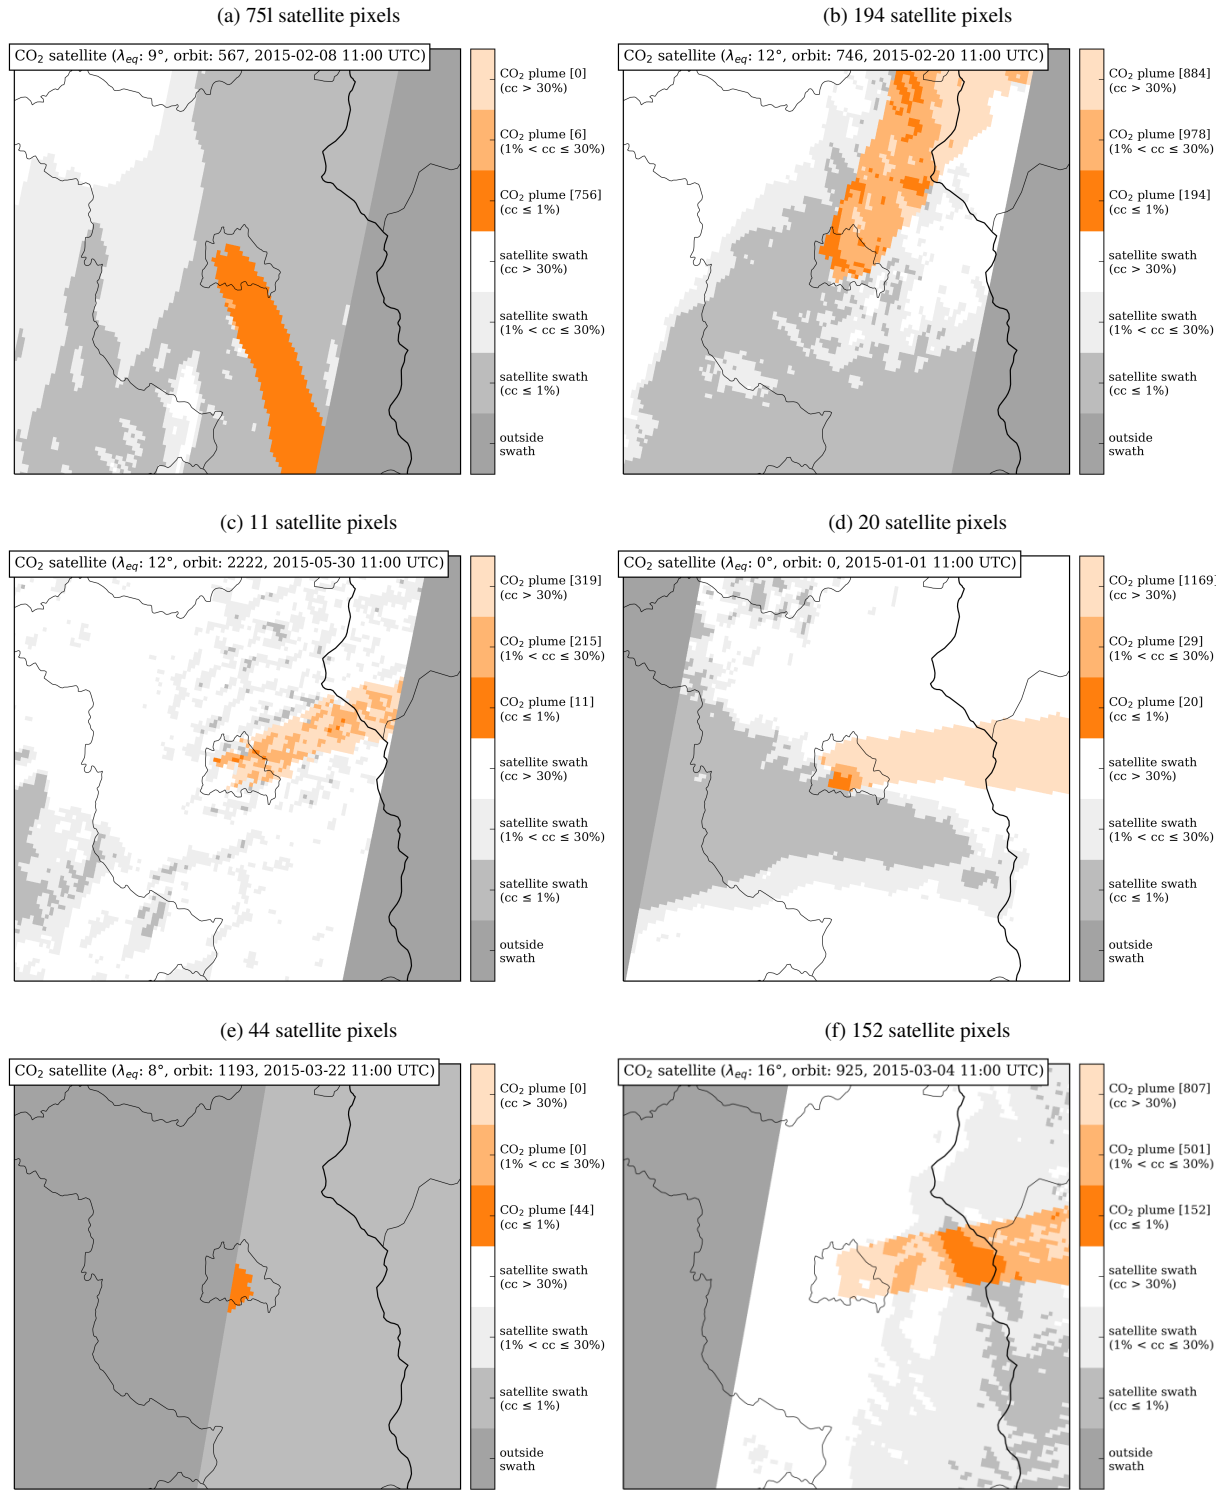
(a) 75l satellite pixels

CO$_2$ satellite ($\lambda_{eq}$: 9°, orbit: 567, 2015-02-08 11:00 UTC)

CO$_2$ plume [0] (cc > 30%)
CO$_2$ plume [6] (1% < cc ≤ 30%)
CO$_2$ plume [756] (cc ≤ 1%)
satellite swath (cc > 30%)
satellite swath (1% < cc ≤ 30%)
satellite swath (cc ≤ 1%)
outside swath

(b) 194 satellite pixels

CO$_2$ satellite ($\lambda_{eq}$: 12°, orbit: 746, 2015-02-20 11:00 UTC)

CO$_2$ plume [884] (cc > 30%)
CO$_2$ plume [978] (1% < cc ≤ 30%)
CO$_2$ plume [194] (cc ≤ 1%)
satellite swath (cc > 30%)
satellite swath (1% < cc ≤ 30%)
satellite swath (cc ≤ 1%)
outside swath

(c) 11 satellite pixels

CO$_2$ satellite ($\lambda_{eq}$: 12°, orbit: 2222, 2015-05-30 11:00 UTC)

CO$_2$ plume [319] (cc > 30%)
CO$_2$ plume [215] (1% < cc ≤ 30%)
CO$_2$ plume [11] (cc ≤ 1%)
satellite swath (cc > 30%)
satellite swath (1% < cc ≤ 30%)
satellite swath (cc ≤ 1%)
outside swath

(d) 20 satellite pixels

CO$_2$ satellite ($\lambda_{eq}$: 0°, orbit: 0, 2015-01-01 11:00 UTC)

CO$_2$ plume [1169] (cc > 30%)
CO$_2$ plume [29] (1% < cc ≤ 30%)
CO$_2$ plume [20] (cc ≤ 1%)
satellite swath (cc > 30%)
satellite swath (1% < cc ≤ 30%)
satellite swath (cc ≤ 1%)
outside swath

(e) 44 satellite pixels

CO$_2$ satellite ($\lambda_{eq}$: 8°, orbit: 1193, 2015-03-22 11:00 UTC)

CO$_2$ plume [0] (cc > 30%)
CO$_2$ plume [0] (1% < cc ≤ 30%)
CO$_2$ plume [44] (cc ≤ 1%)
satellite swath (cc > 30%)
satellite swath (1% < cc ≤ 30%)
satellite swath (cc ≤ 1%)
outside swath

(f) 152 satellite pixels

CO$_2$ satellite ($\lambda_{eq}$: 16°, orbit: 925, 2015-03-04 11:00 UTC)

CO$_2$ plume [807] (cc > 30%)
CO$_2$ plume [501] (1% < cc ≤ 30%)
CO$_2$ plume [152] (cc ≤ 1%)
satellite swath (cc > 30%)
satellite swath (1% < cc ≤ 30%)
satellite swath (cc ≤ 1%)
outside swath